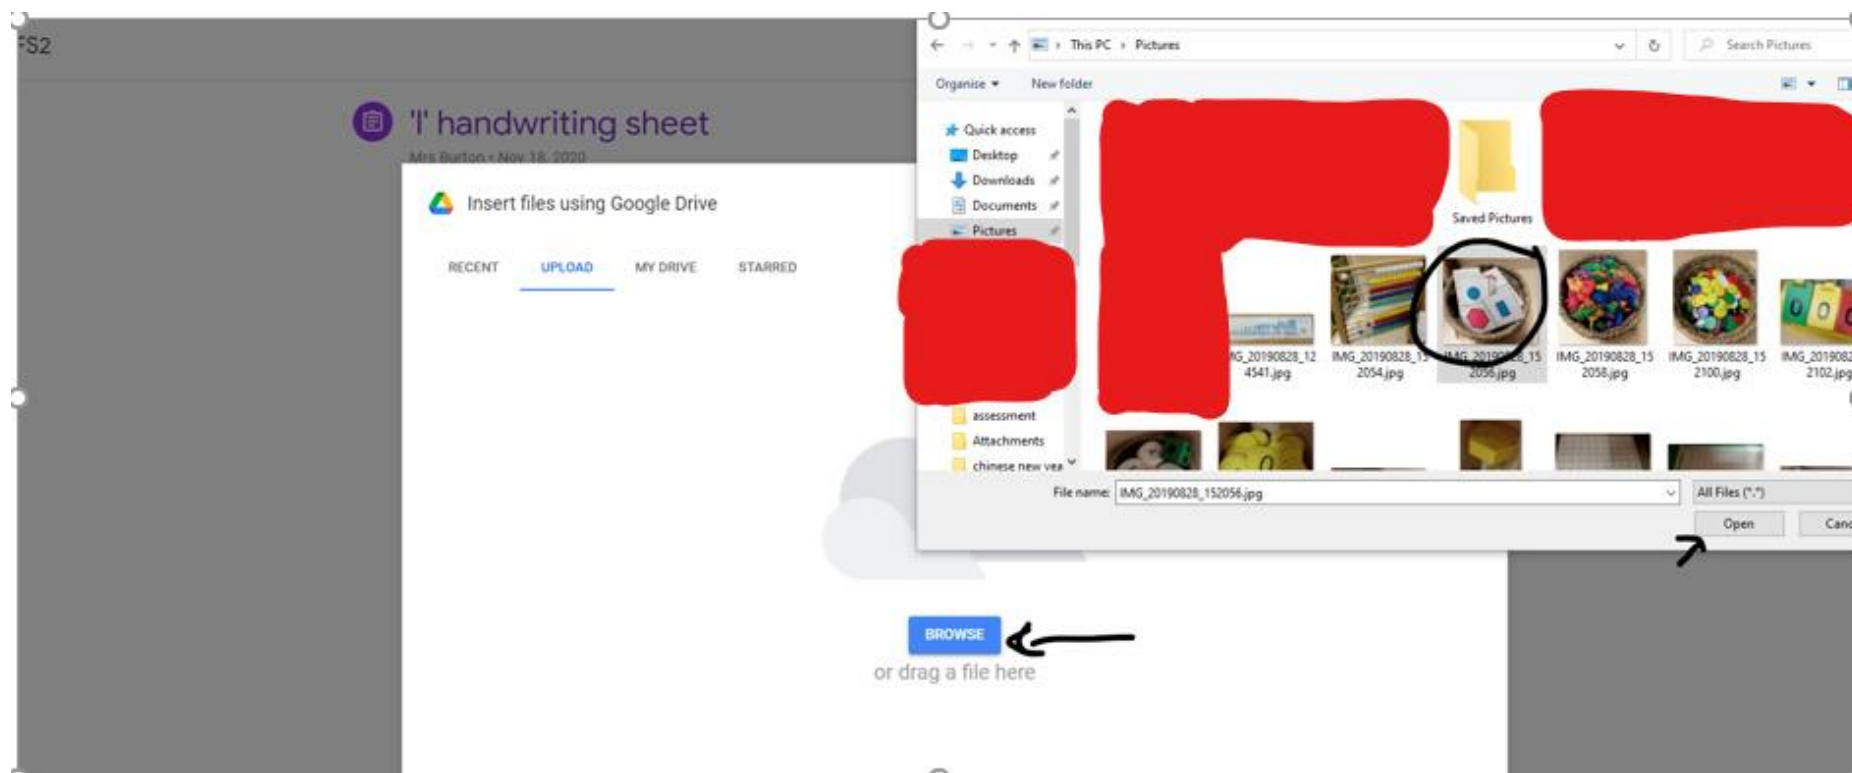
FS2

'l' handwriting sheet

Mrs Burton • Nov 18, 2020

Insert files using Google Drive

RECENT UPLOAD MY DRIVE STARRED

BROWSE

or drag a file here

This PC › Pictures

Search Pictures

Organise ▾ New folder

Quick access
Desktop
Downloads
Documents
Pictures

assessment
Attachments
chinese new yea

Saved Pictures

IMG_20190828_124541.jpg
IMG_20190828_152054.jpg
IMG_20190828_152056.jpg
IMG_20190828_152058.jpg
IMG_20190828_152100.jpg
IMG_20190828_152102.jpg

File name: IMG_20190828_152056.jpg

All Files (*.*)

Open

Canc